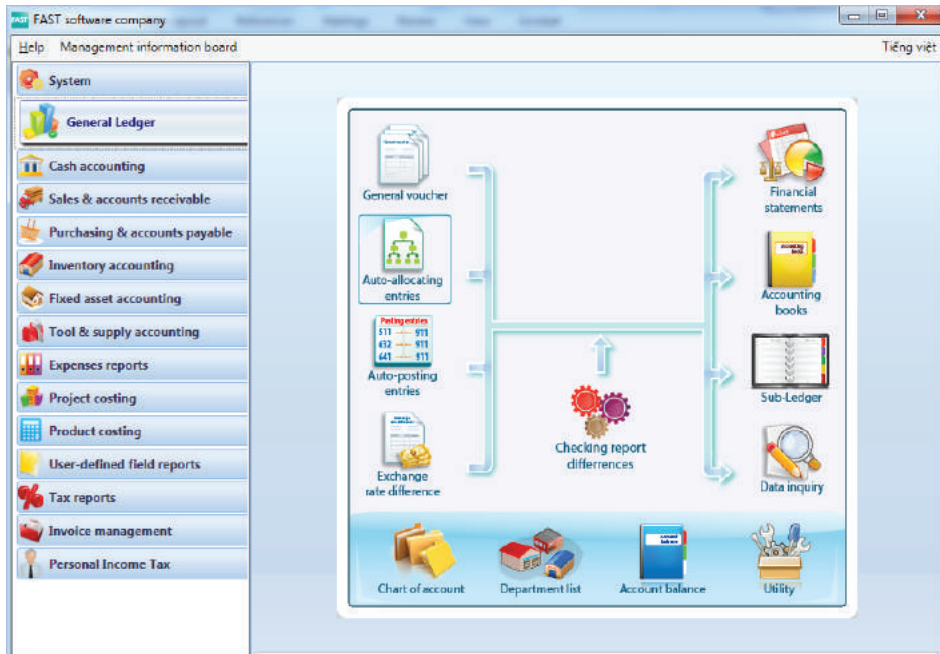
FAST FAST software company

Help Management information board

Tiếng việt

System

General Ledger

Cash accounting

Sales & accounts receivable

Purchasing & accounts payable

Inventory accounting

Fixed asset accounting

Tool & supply accounting

Expenses reports

Project costing

Product costing

User-defined field reports

Tax reports

Invoice management

Personal Income Tax

General voucher

Auto-allocating entries

Posting entries
511 911
632 911
641 911

Auto-posting entries

Exchange rate difference

Checking report differences

Financial statements

Accounting books

Sub-Ledger

Data inquiry

Chart of account

Department list

Account balance

Utility